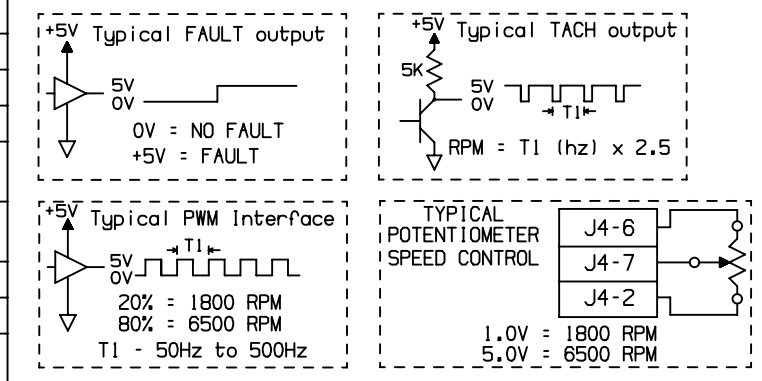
+5V Typical FAULT output

5V
0V

0V = NO FAULT
+5V = FAULT

+5V Typical TACH output

5K

5V
0V

T1

RPM = T1 (hz) x 2.5

+5V Typical PWM Interface

T1

5V
0V

20% = 1800 RPM
80% = 6500 RPM
T1 - 50Hz to 500Hz

TYPICAL
POTENTIOMETER
SPEED CONTROL

J4-6
J4-7
J4-2

1.0V = 1800 RPM
5.0V = 6500 RPM